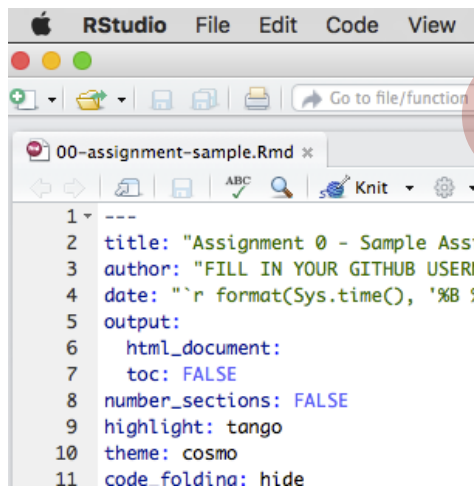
RStudio File Edit Code View

Go to file/function

00-assignment-sample.Rmd ×

Knit

1 ---
2 title: "Assignment 0 - Sample Ass
3 author: "FILL IN YOUR GITHUB USER
4 date: "`r format(Sys.time(), '%B %
5 output:
6 html_document:
7 toc: FALSE
8 number_sections: FALSE
9 highlight: tango
10 theme: cosmo
11 code_folding: hide